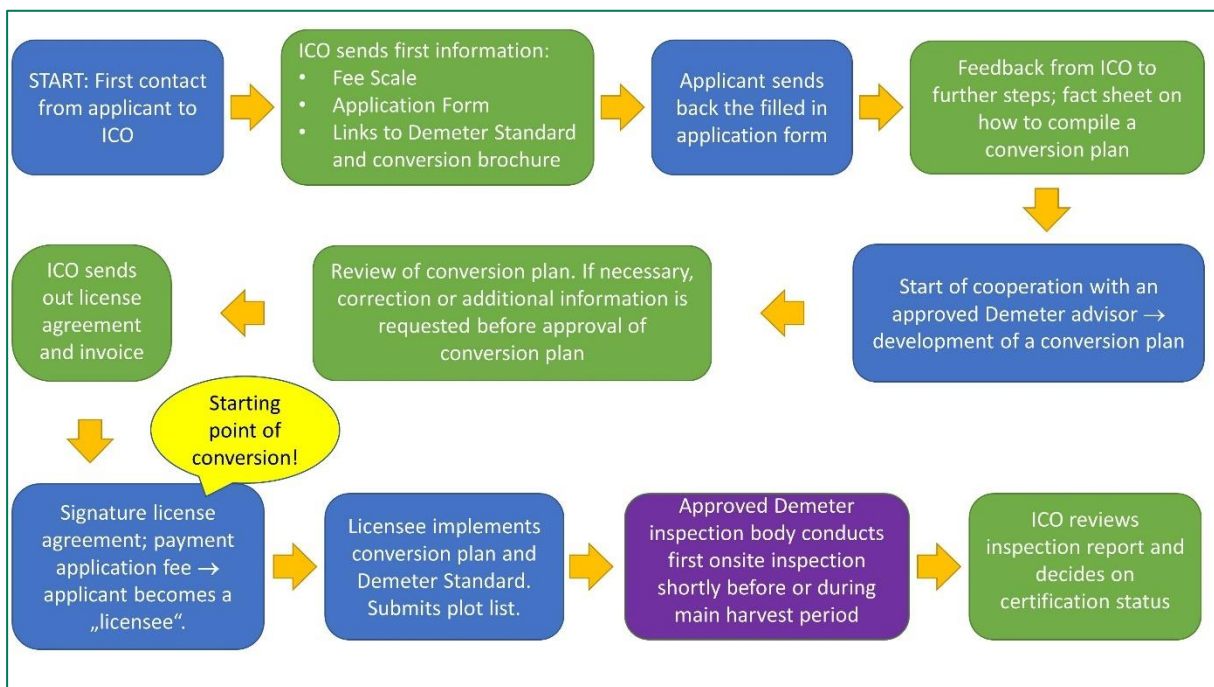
START: First contact from applicant to ICO

ICO sends first information:
- Fee Scale
- Application Form
- Links to Demeter Standard and conversion brochure

Applicant sends back the filled in application form

Feedback from ICO to further steps; fact sheet on how to compile a conversion plan

Start of cooperation with an approved Demeter advisor → development of a conversion plan

Review of conversion plan. If necessary, correction or additional information is requested before approval of conversion plan

ICO sends out license agreement and invoice

Starting point of conversion!

Signature license agreement; payment application fee → applicant becomes a „licensee".

Licensee implements conversion plan and Demeter Standard. Submits plot list.

Approved Demeter inspection body conducts first onsite inspection shortly before or during main harvest period

ICO reviews inspection report and decides on certification status